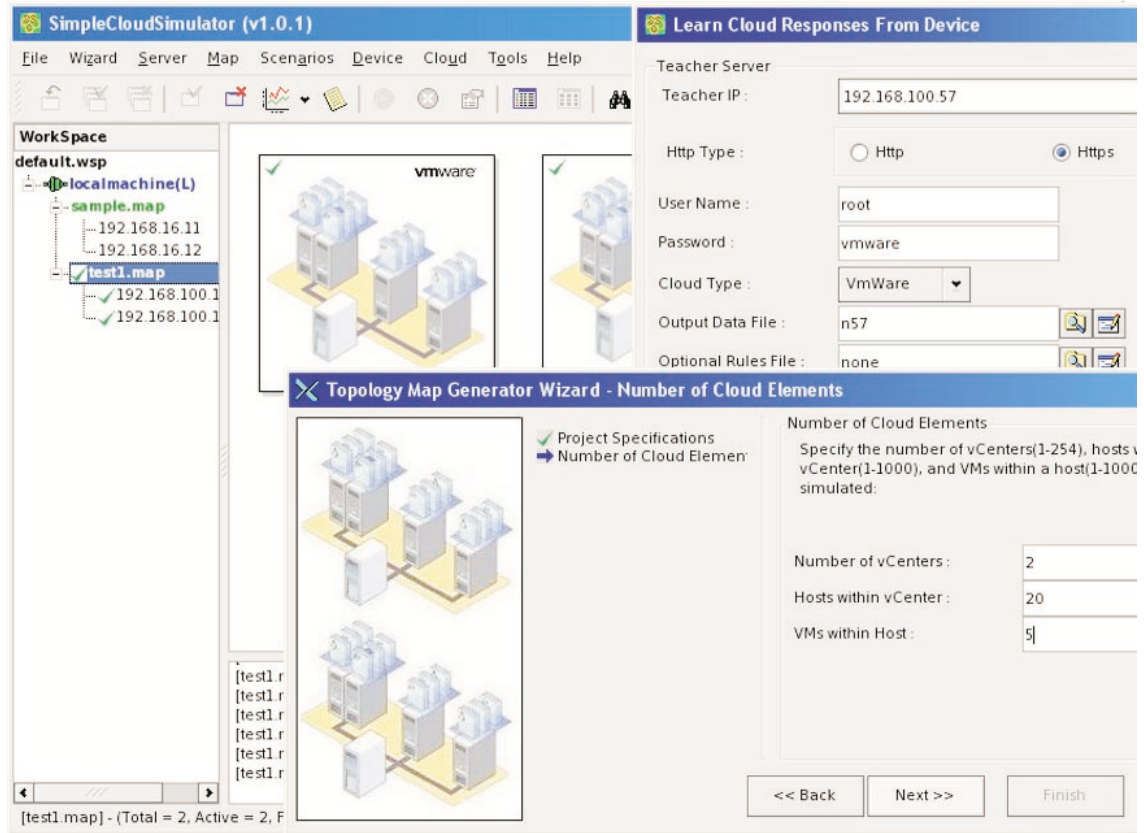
SimpleCloudSimulator (v1.0.1)

File Wizard Server Map Scenarios Device Cloud Tools Help

WorkSpace

default.wsp
localmachine(L)
sample.map
192.168.16.11
192.168.16.12
test1.map
192.168.100.1
192.168.100.1

vmware

[test1.r
[test1.r
[test1.r
[test1.r
[test1.r
[test1.r

[test1.map] - (Total = 2, Active = 2, F

Learn Cloud Responses From Device

Teacher Server

Teacher IP: 192.168.100.57

Http Type: Http Https

User Name: root

Password: vmware

Cloud Type: VmWare

Output Data File: n57

Optional Rules File: none

Topology Map Generator Wizard - Number of Cloud Elements

Project Specifications
Number of Cloud Elemen

Number of Cloud Elements

Specify the number of vCenters(1-254), hosts v vCenter(1-1000), and VMs within a host(1-1000 simulated:

Number of vCenters: 2

Hosts within vCenter: 20

VMs within Host: 5

<< Back Next >> Finish